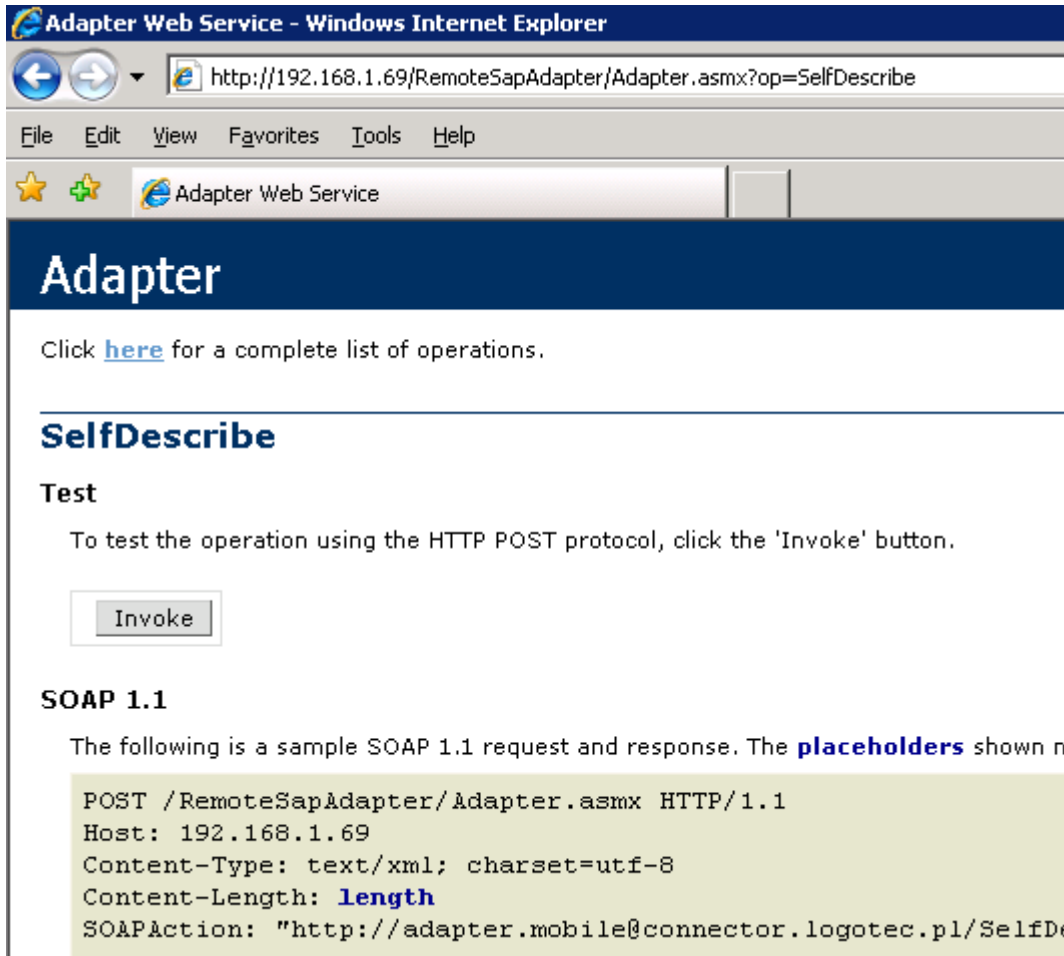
Adapter Web Service - Windows Internet Explorer

http://192.168.1.69/RemoteSapAdapter/Adapter.asmx?op=SelfDescribe

File Edit View Favorites Tools Help

Adapter Web Service

Adapter

Click here for a complete list of operations.

SelfDescribe

Test

To test the operation using the HTTP POST protocol, click the 'Invoke' button.

Invoke

SOAP 1.1

The following is a sample SOAP 1.1 request and response. The placeholders shown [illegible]

POST /RemoteSapAdapter/Adapter.asmx HTTP/1.1
Host: 192.168.1.69
Content-Type: text/xml; charset=utf-8
Content-Length: length
SOAPAction: "http://adapter.mobile@connector.logotec.pl/SelfD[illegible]